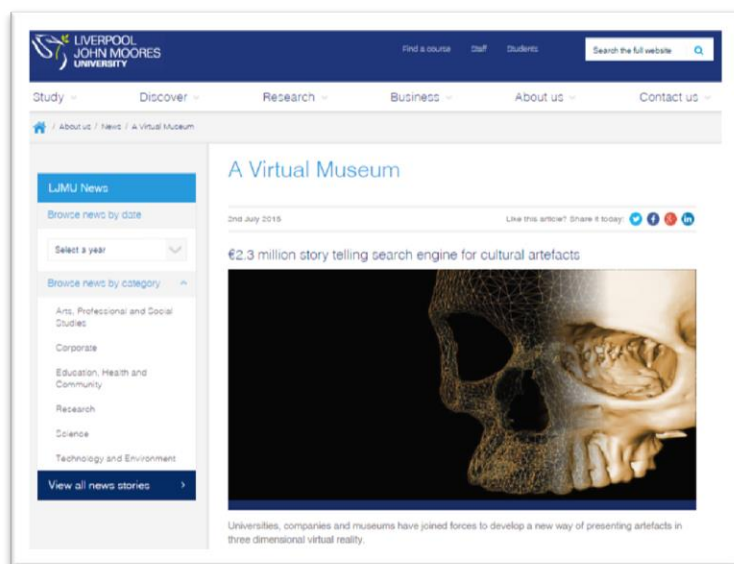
LIVERPOOL JOHN MOORES UNIVERSITY

Find a course Staff Students Search the full website

Study Discover Research Business About us Contact us

/ About us / News / A Virtual Museum

LJMU News

Browse news by date

Select a year

Browse news by category

Arts, Professional and Social Studies

Corporate

Education, Health and Community

Research

Science

Technology and Environment

View all news stories

A Virtual Museum

2nd July 2015

Like this article? Share it today:

€2.3 million story telling search engine for cultural artefacts

Universities, companies and museums have joined forces to develop a new way of presenting artefacts in three dimensional virtual reality.